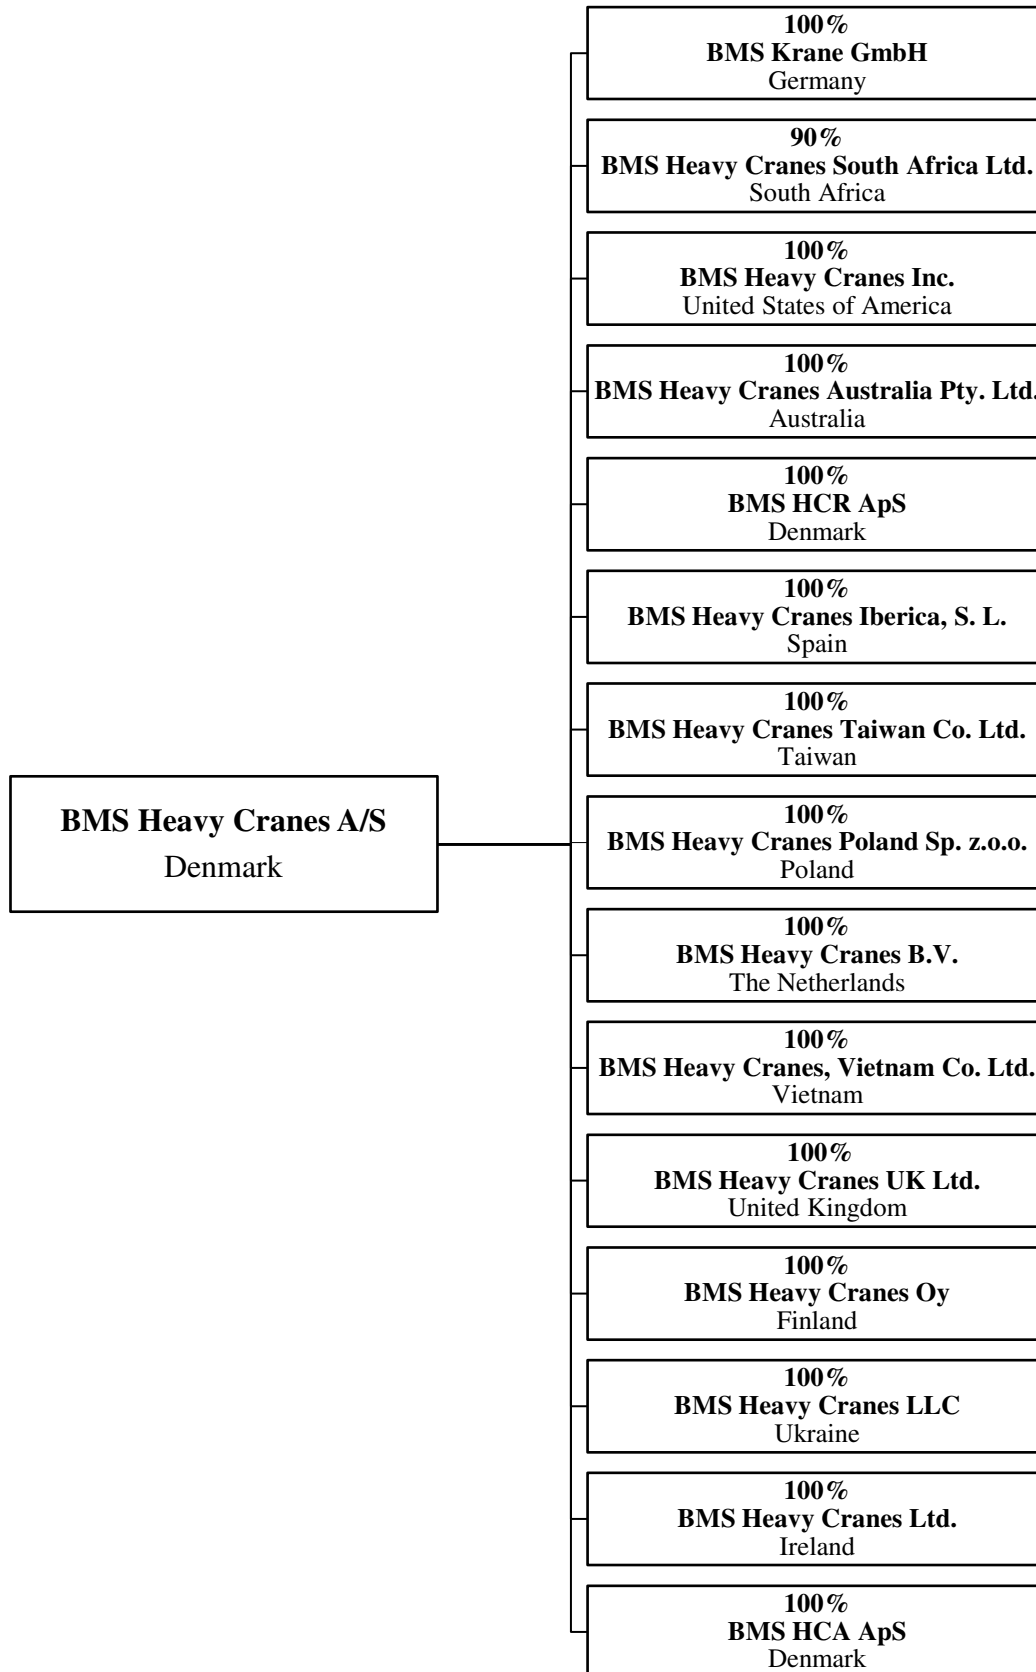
BMS Heavy Cranes A/S
Denmark

100%
BMS Krane GmbH
Germany

90%
BMS Heavy Cranes South Africa Ltd.
South Africa

100%
BMS Heavy Cranes Inc.
United States of America

100%
BMS Heavy Cranes Australia Pty. Ltd.
Australia

100%
BMS HCR ApS
Denmark

100%
BMS Heavy Cranes Iberica, S. L.
Spain

100%
BMS Heavy Cranes Taiwan Co. Ltd.
Taiwan

100%
BMS Heavy Cranes Poland Sp. z.o.o.
Poland

100%
BMS Heavy Cranes B.V.
The Netherlands

100%
BMS Heavy Cranes, Vietnam Co. Ltd.
Vietnam

100%
BMS Heavy Cranes UK Ltd.
United Kingdom

100%
BMS Heavy Cranes Oy
Finland

100%
BMS Heavy Cranes LLC
Ukraine

100%
BMS Heavy Cranes Ltd.
Ireland

100%
BMS HCA ApS
Denmark